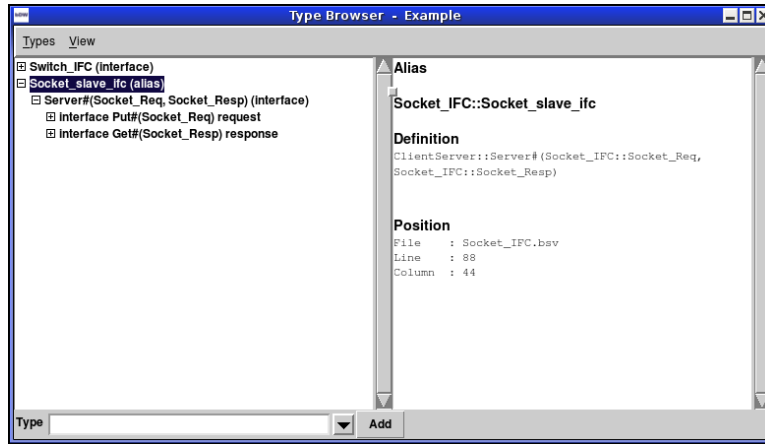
Type Browser - Example

Types View

⊞ Switch_IFC (interface)
⊟ Socket_slave_ifc (alias)
⊟ Server#(Socket_Req, Socket_Resp) (interface)
⊞ interface Put#(Socket_Req) request
⊞ interface Get#(Socket_Resp) response

Alias

Socket_IFC::Socket_slave_ifc

Definition

ClientServer::Server#(Socket_IFC::Socket_Req, Socket_IFC::Socket_Resp)

Position

File : Socket_IFC.bsv
Line : 88
Column : 44

Type

Add